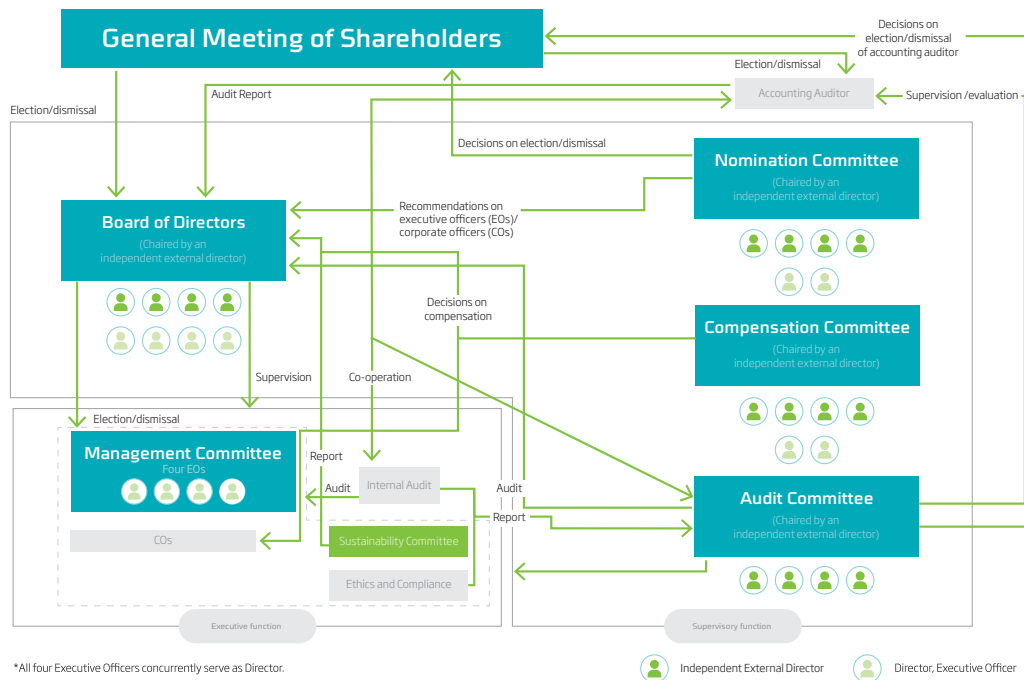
General Meeting of Shareholders

Decisions on election/dismissal of accounting auditor

Election/dismissal

Accounting Auditor

Supervision /evaluation

Audit Report

Election/dismissal

Decisions on election/dismissal

Nomination Committee
(Chaired by an independent external director)

Board of Directors
(Chaired by an independent external director)

Recommendations on executive officers (EOs)/ corporate officers (COs)

Decisions on compensation

Compensation Committee
(Chaired by an independent external director)

Supervision

Co-operation

Election/dismissal

Management Committee
Four EOs

Report

Internal Audit

Audit

Audit

Report

Audit Committee
(Chaired by an independent external director)

COs

Sustainability Committee

Ethics and Compliance

Executive function

Supervisory function

*All four Executive Officers concurrently serve as Director.

Independent External Director

Director, Executive Officer